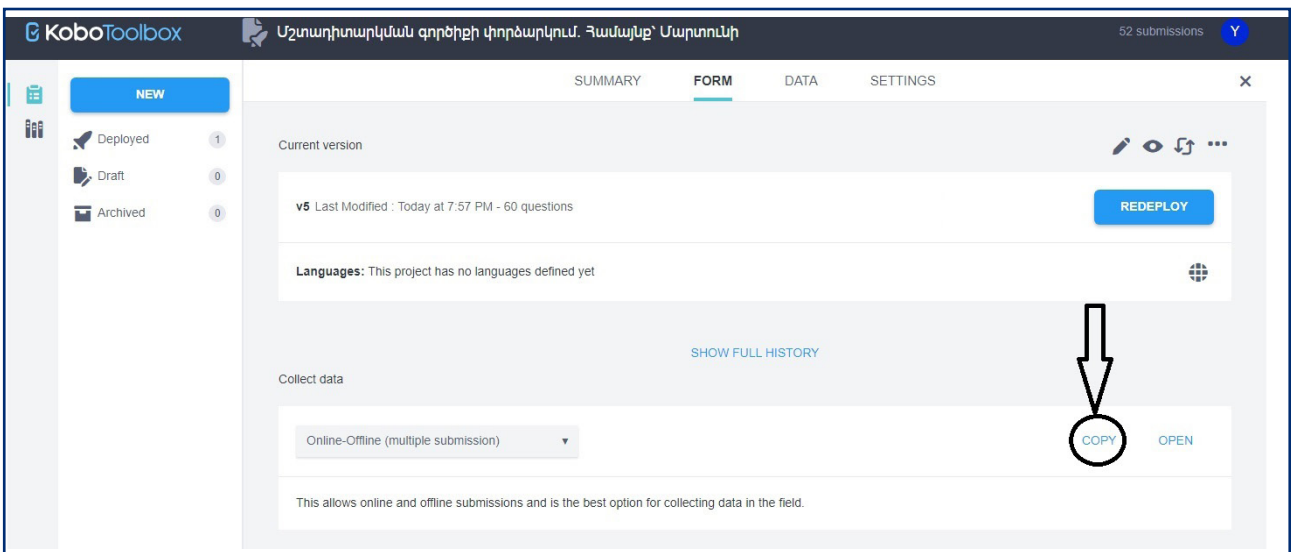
KoboToolbox

Մշտադիտարկման գործիքի փորձարկում. Համայնք՝ Մարտունի

52 submissions

Y

NEW

Deployed 1

Draft 0

Archived 0

SUMMARY FORM DATA SETTINGS

×

Current version

v5 Last Modified : Today at 7:57 PM - 60 questions

REDEPLOY

Languages: This project has no languages defined yet

SHOW FULL HISTORY

Collect data

Online-Offline (multiple submission)

COPY

OPEN

This allows online and offline submissions and is the best option for collecting data in the field.